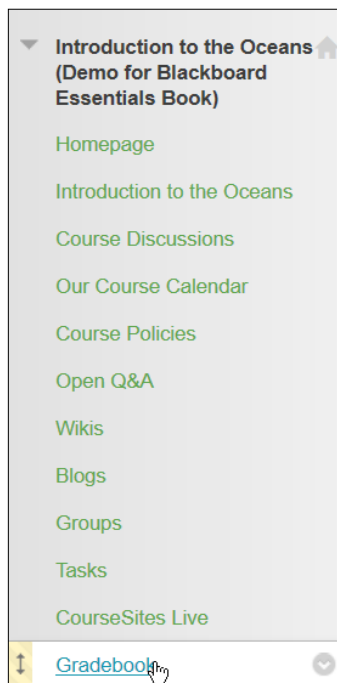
Introduction to the Oceans (Demo for Blackboard Essentials Book)

Homepage

Introduction to the Oceans

Course Discussions

Our Course Calendar

Course Policies

Open Q&A

Wikis

Blogs

Groups

Tasks

CourseSites Live

Gradebook